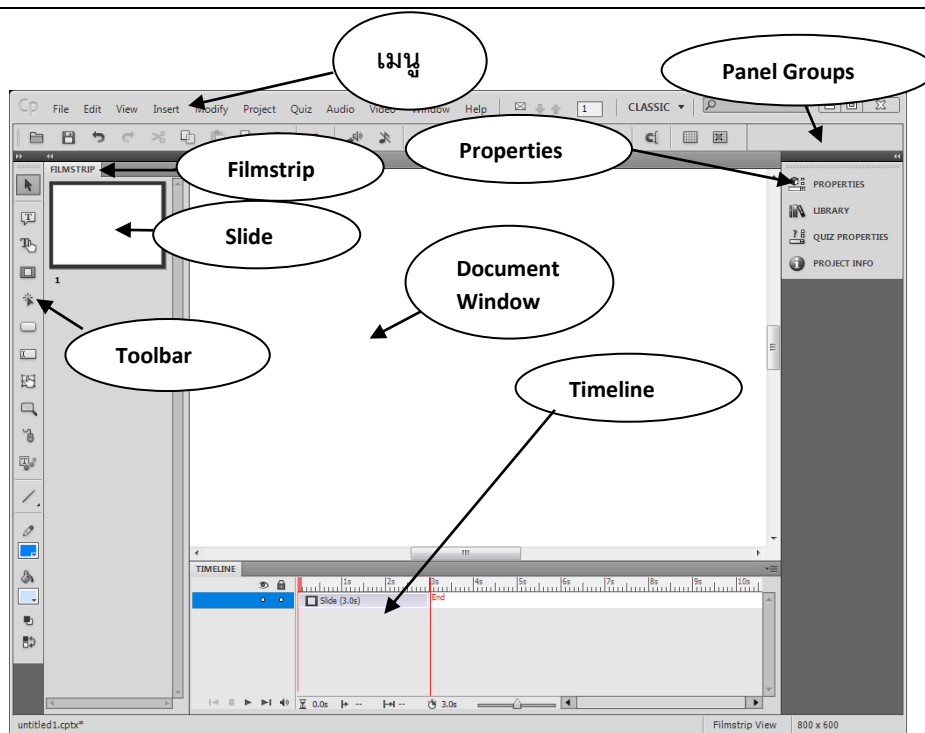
เมนู

Panel Groups

Cp File Edit View Insert Modify Project Quiz Audio Video Window Help 1 CLASSIC ▾

Properties

FILMSTRIP

Filmstrip

Slide

1

PROPERTIES

LIBRARY

QUIZ PROPERTIES

PROJECT INFO

Document Window

Toolbar

Timeline

TIMELINE

1s 2s 3s 4s 5s 6s 7s 8s 9s 10s

Slide (3.0s)

End

0.0s 3.0s

untitled1.cptx*

Filmstrip View 800 x 600